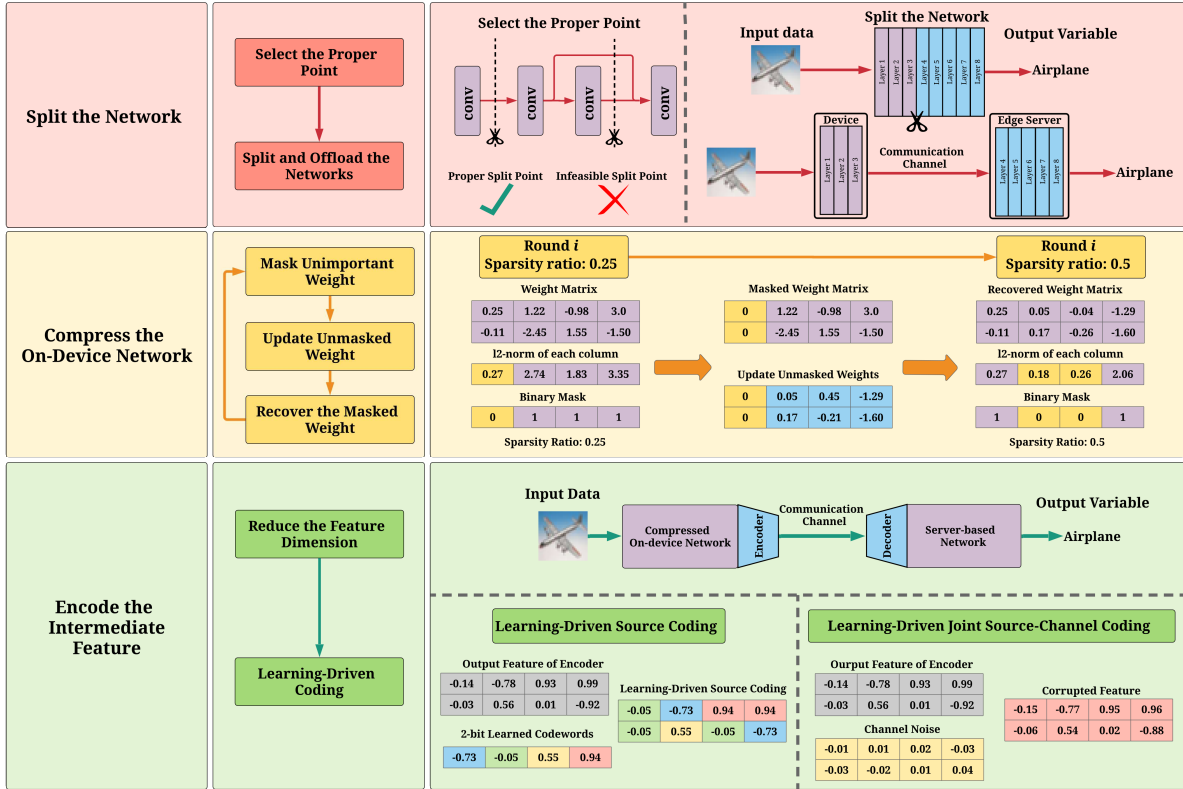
Split the Network

Select the Proper Point

Split and Offload the Networks

Select the Proper Point

conv

conv

conv

conv

Proper Split Point

Infeasible Split Point

Input data

Split the Network

Output Variable

Layer 1 Layer 2 Layer 3 Layer 4 Layer 5 Layer 6 Layer 7 Layer 8

Airplane

Device

Layer 1 Layer 2 Layer 3

Communication Channel

Edge Server

Layer 4 Layer 5 Layer 6 Layer 7 Layer 8

Airplane

Compress the On-Device Network

Mask Unimportant Weight

Update Unmasked Weight

Recover the Masked Weight

Round $i$
Sparsity ratio: 0.25

Round $i$
Sparsity ratio: 0.5

Weight Matrix

| 0.25 | 1.22 | -0.98 | 3.0 |
|---|---|---|---|
| -0.11 | -2.45 | 1.55 | -1.50 |

l2-norm of each column

| 0.27 | 2.74 | 1.83 | 3.35 |
|---|---|---|---|

Binary Mask

| 0 | 1 | 1 | 1 |
|---|---|---|---|

Sparsity Ratio: 0.25

Masked Weight Matrix

| 0 | 1.22 | -0.98 | 3.0 |
|---|---|---|---|
| 0 | -2.45 | 1.55 | -1.50 |

Update Unmasked Weights

| 0 | 0.05 | 0.45 | -1.29 |
|---|---|---|---|
| 0 | 0.17 | -0.21 | -1.60 |

Recovered Weight Matrix

| 0.25 | 0.05 | -0.04 | -1.29 |
|---|---|---|---|
| -0.11 | 0.17 | -0.26 | -1.60 |

l2-norm of each column

| 0.27 | 0.18 | 0.26 | 2.06 |
|---|---|---|---|

Binary Mask

| 1 | 0 | 0 | 1 |
|---|---|---|---|

Sparsity Ratio: 0.5

Encode the Intermediate Feature

Reduce the Feature Dimension

Learning-Driven Coding

Input Data

Compressed On-device Network

Encoder

Communication Channel

Decoder

Server-based Network

Output Variable

Airplane

Learning-Driven Source Coding

Output Feature of Encoder

| -0.14 | -0.78 | 0.93 | 0.99 |
|---|---|---|---|
| -0.03 | 0.56 | 0.01 | -0.92 |

Learning-Driven Source Coding

| -0.05 | -0.73 | 0.94 | 0.94 |
|---|---|---|---|
| -0.05 | 0.55 | -0.05 | -0.73 |

2-bit Learned Codewords

| -0.73 | -0.05 | 0.55 | 0.94 |
|---|---|---|---|

Learning-Driven Joint Source-Channel Coding

Ourput Feature of Encoder

| -0.14 | -0.78 | 0.93 | 0.99 |
|---|---|---|---|
| -0.03 | 0.56 | 0.01 | -0.92 |

Channel Noise

| -0.01 | 0.01 | 0.02 | -0.03 |
|---|---|---|---|
| -0.03 | -0.02 | 0.01 | 0.04 |

Corrupted Feature

| -0.15 | -0.77 | 0.95 | 0.96 |
|---|---|---|---|
| -0.06 | 0.54 | 0.02 | -0.88 |